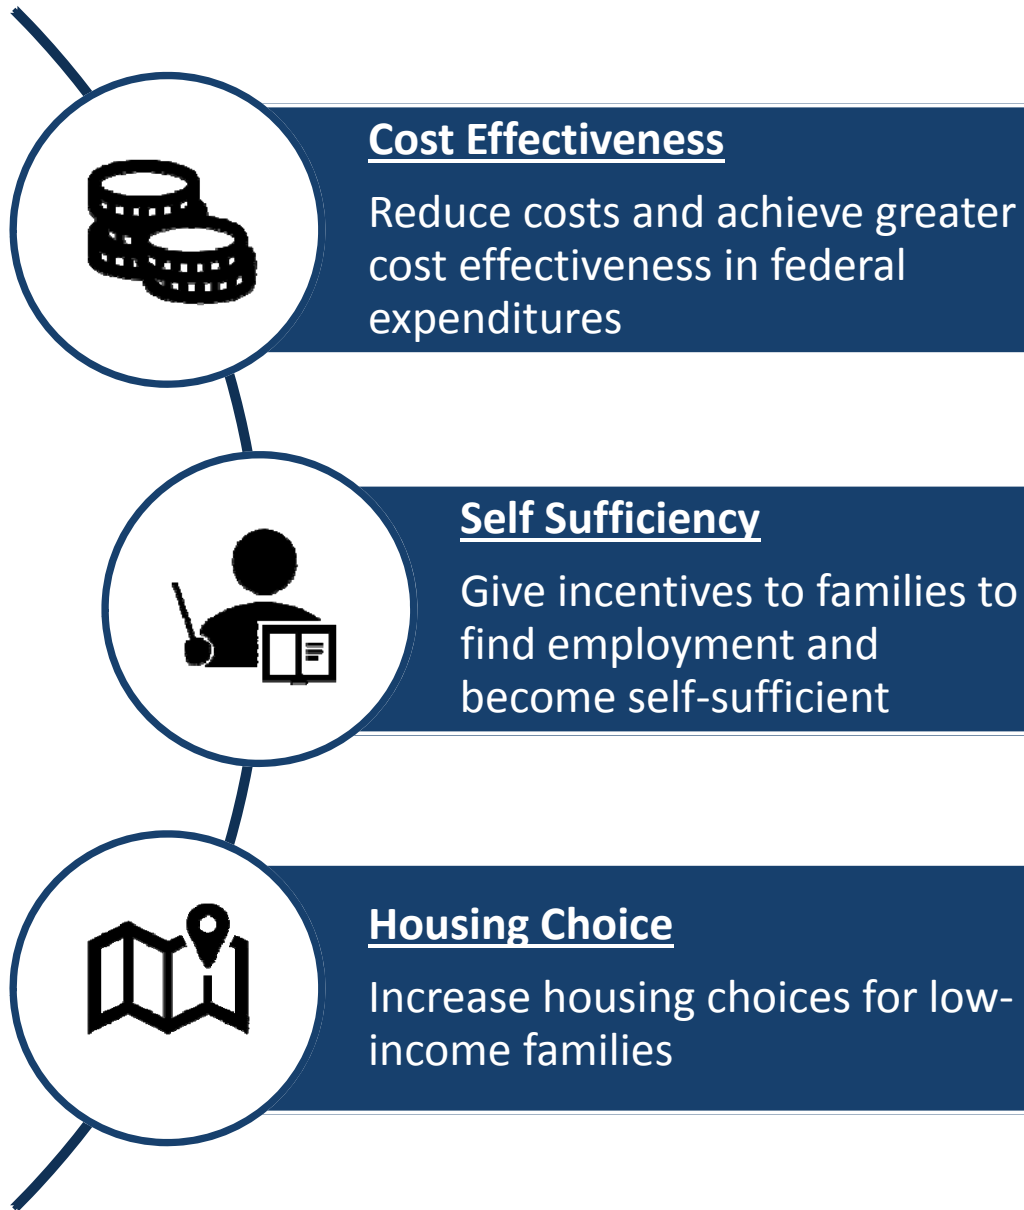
Cost Effectiveness

Reduce costs and achieve greater cost effectiveness in federal expenditures

Self Sufficiency

Give incentives to families to find employment and become self-sufficient

Housing Choice

Increase housing choices for low-income families